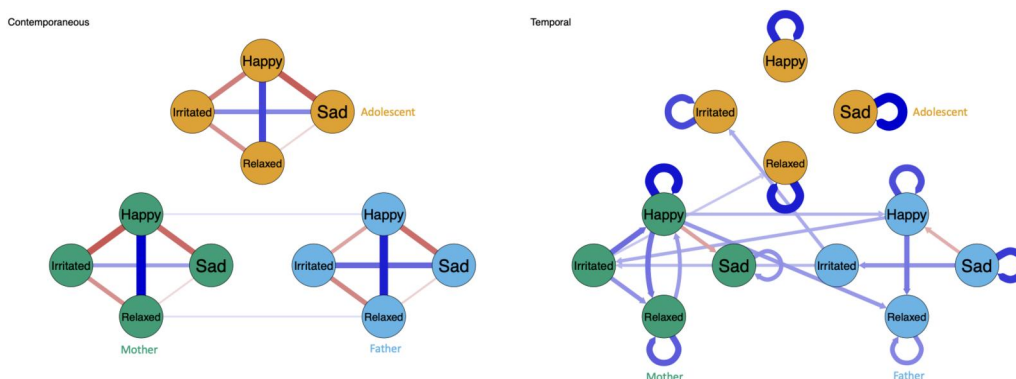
Contemporaneous

Happy
Irritated
Sad
Adolescent
Relaxed

Happy
Irritated
Sad
Relaxed
Mother

Happy
Irritated
Sad
Relaxed
Father

Temporal

Happy
Irritated
Sad
Adolescent
Relaxed

Happy
Irritated
Sad
Relaxed
Mother

Happy
Irritated
Sad
Relaxed
Father